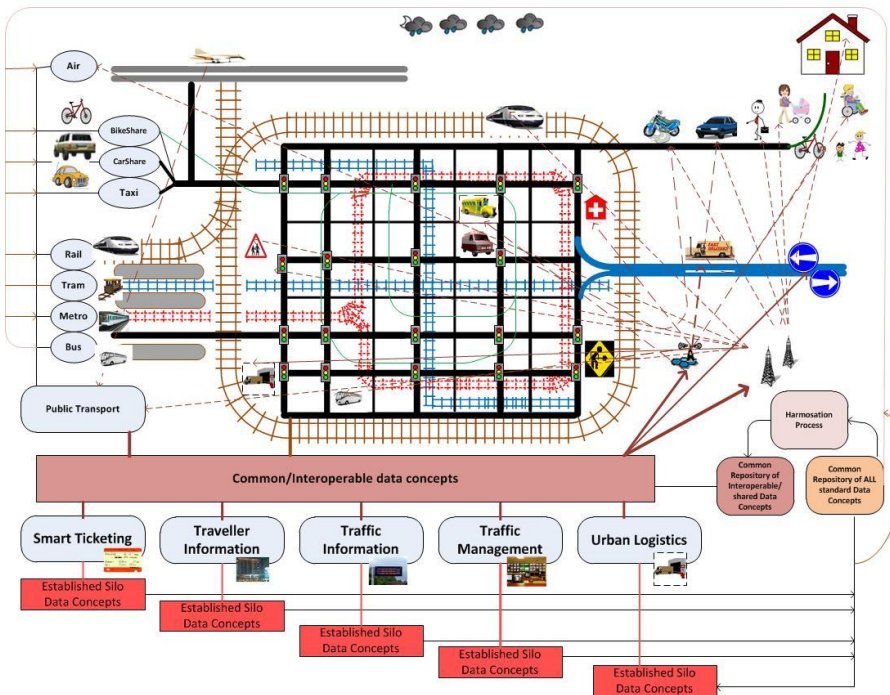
Air

BikeShare

CarShare

Taxi

Rail

Tram

Metro

Bus

Public Transport

Harmosation Process

Common Repository of Interoperable/ shared Data Concepts

Common Repository of ALL standard Data Concepts

Common/Interoperable data concepts

Smart Ticketing

Traveller Information

Traffic Information

Traffic Management

Urban Logistics

Established Silo Data Concepts

Established Silo Data Concepts

Established Silo Data Concepts

Established Silo Data Concepts

Established Silo Data Concepts